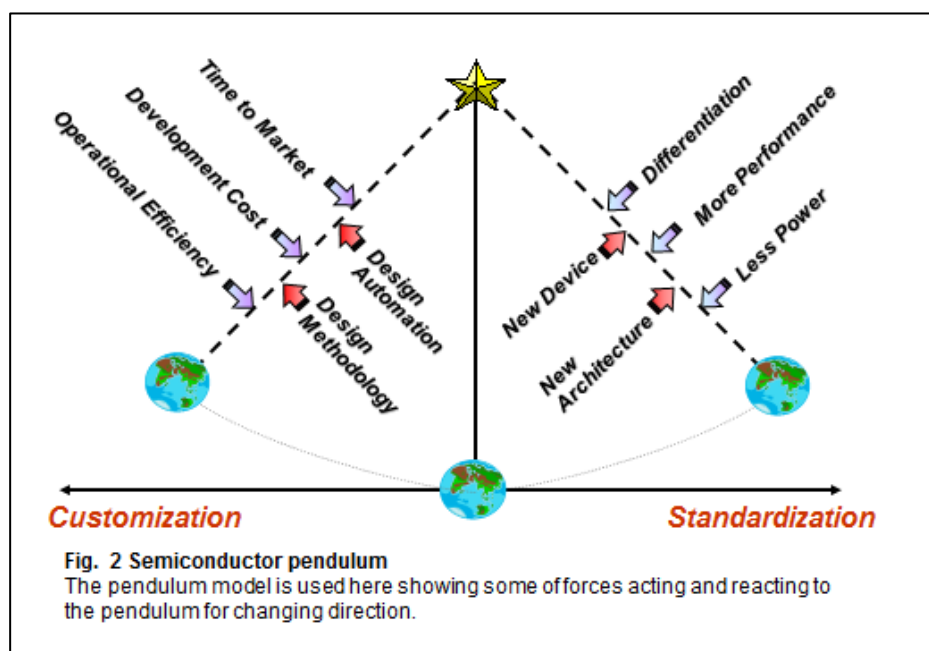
Time to Market
Development Cost
Operational Efficiency
Design Automation
Design Methodology
Differentiation
More Performance
Less Power
New Device
New Architecture

Customization
Standardization

Fig. 2 Semiconductor pendulum
The pendulum model is used here showing some of forces acting and reacting to the pendulum for changing direction.